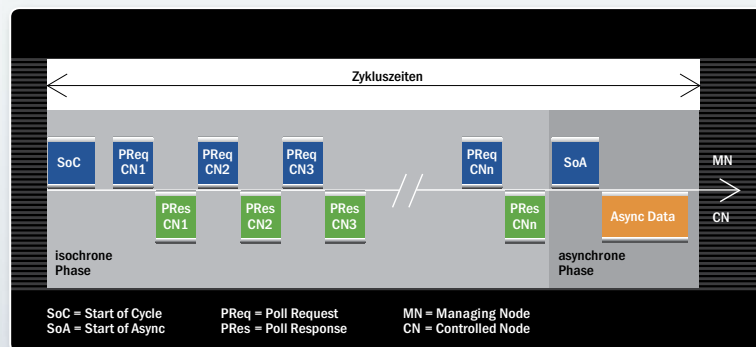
Zykluszeiten

SoC

PReq CN1

PRes CN1

PReq CN2

PRes CN2

PReq CN3

PRes CN3

PReq CNn

PRes CNn

SoA

Async Data

MN

CN

isochrone Phase

asynchrone Phase

SoC = Start of Cycle
SoA = Start of Async

PReq = Poll Request
PRes = Poll Response

MN = Managing Node
CN = Controlled Node